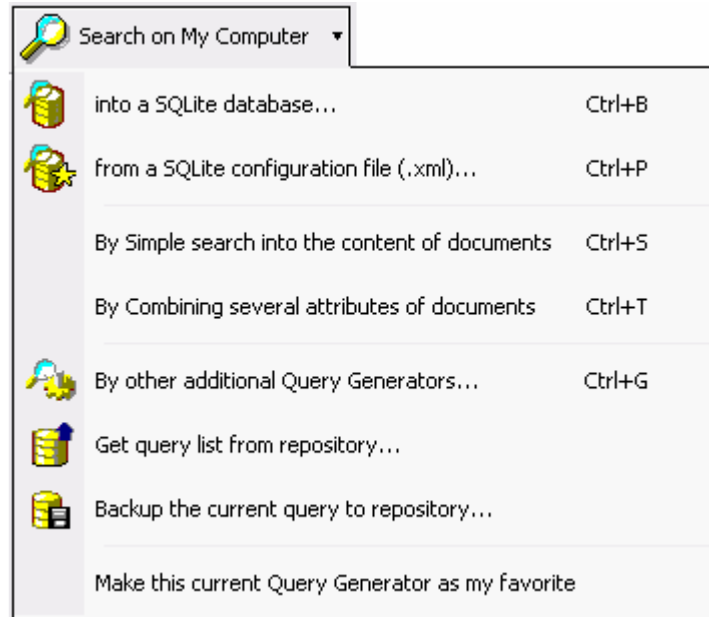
Search on My Computer ▾

into a SQLite database... Ctrl+B

from a SQLite configuration file (.xml)... Ctrl+P

By Simple search into the content of documents Ctrl+S

By Combining several attributes of documents Ctrl+T

By other additional Query Generators... Ctrl+G

Get query list from repository...

Backup the current query to repository...

Make this current Query Generator as my favorite